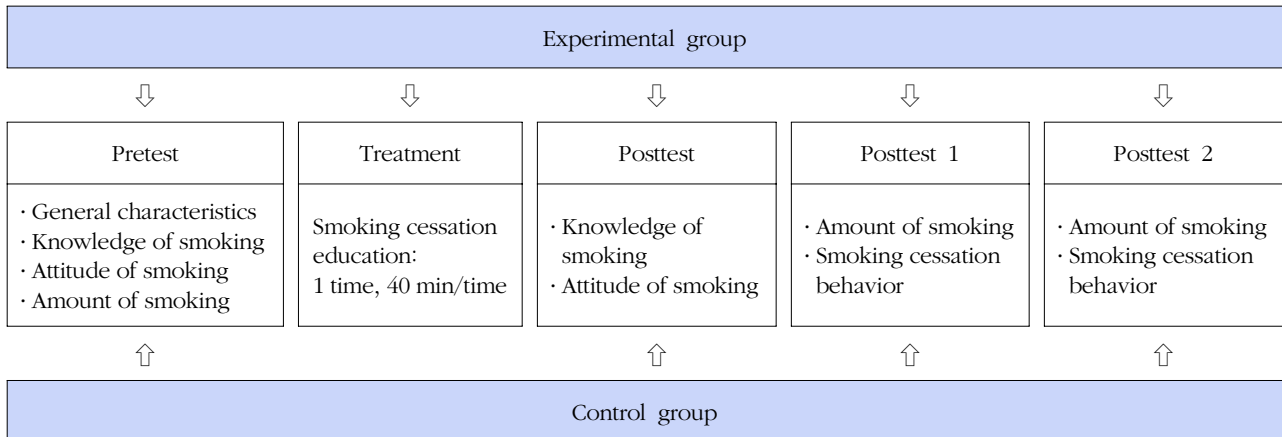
Experimental group

Pretest

· General characteristics
· Knowledge of smoking
· Attitude of smoking
· Amount of smoking

Treatment

Smoking cessation education: 1 time, 40 min/time

Posttest

· Knowledge of smoking
· Attitude of smoking

Posttest 1

· Amount of smoking
· Smoking cessation behavior

Posttest 2

· Amount of smoking
· Smoking cessation behavior

Control group